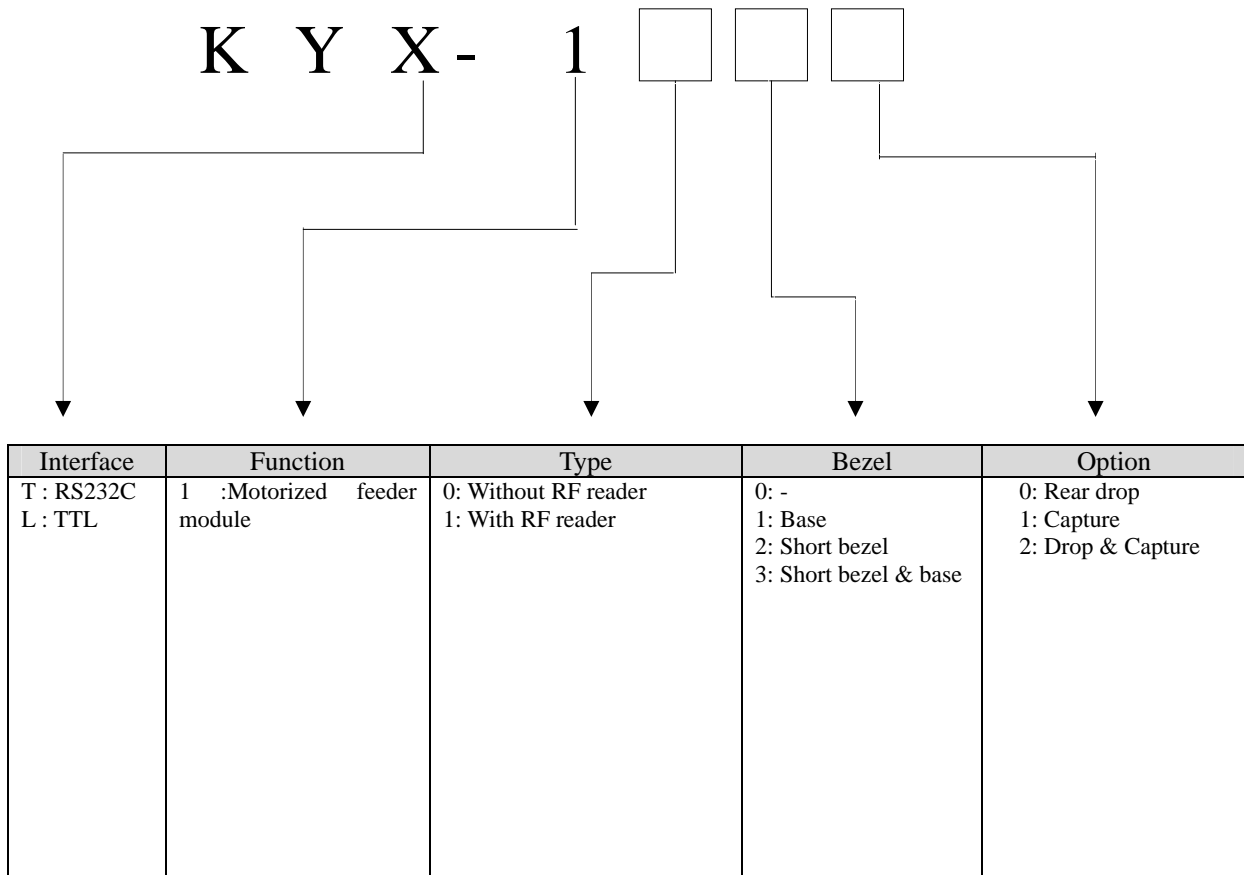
K Y X- 1

| Interface | Function | Type | Bezel | Option |
|---|---|---|---|---|
| T : RS232C<br>L : TTL | 1 :Motorized feeder module | 0: Without RF reader<br>1: With RF reader | 0: -<br>1: Base<br>2: Short bezel<br>3: Short bezel & base | 0: Rear drop<br>1: Capture<br>2: Drop & Capture |